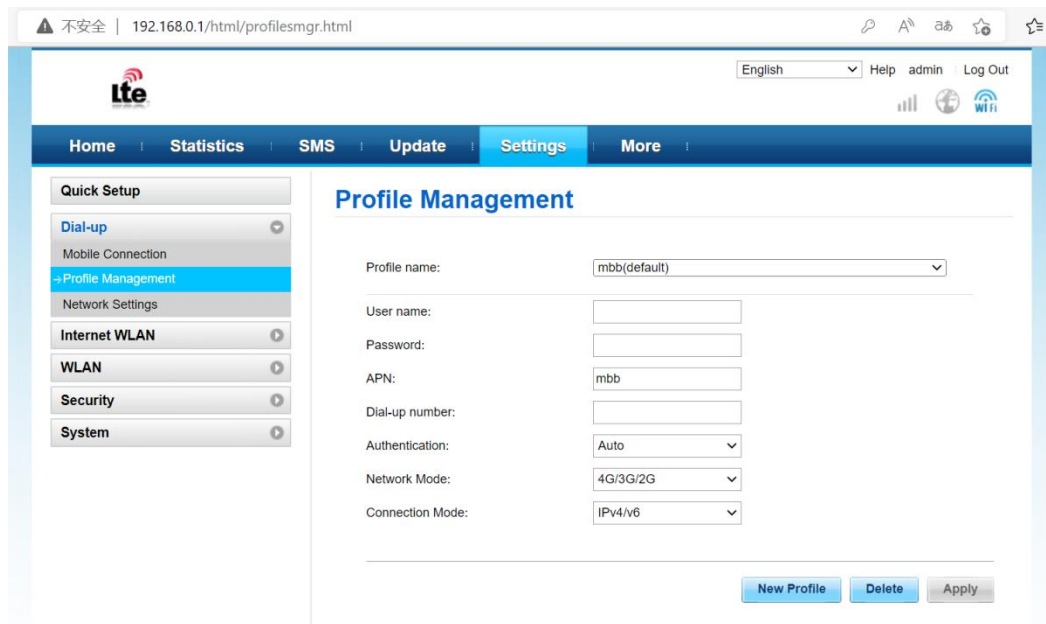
不安全 | 192.168.0.1/html/profilesmgr.html

lte

English
Help admin Log Out

WiFi

Home Statistics SMS Update Settings More

Quick Setup
Dial-up
Mobile Connection
→Profile Management
Network Settings
Internet WLAN
WLAN
Security
System

Profile Management

Profile name: mbb(default)

User name:

Password:

APN: mbb

Dial-up number:

Authentication: Auto

Network Mode: 4G/3G/2G

Connection Mode: IPv4/v6

New Profile Delete Apply